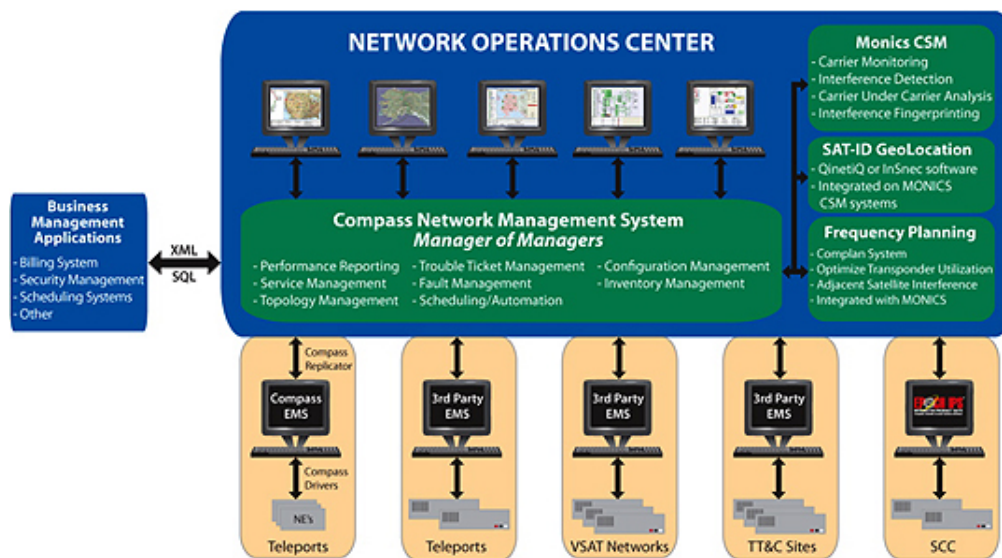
NETWORK OPERATIONS CENTER

Monics CSM
- Carrier Monitoring
- Interference Detection
- Carrier Under Carrier Analysis
- Interference Fingerprinting

SAT-ID GeoLocation
- QinetiQ or InSnec software
- Integrated on MONICS CSM systems

Frequency Planning
- Complan System
- Optimize Transponder Utilization
- Adjacent Satellite Interference
- Integrated with MONICS

Business Management Applications
- Billing System
- Security Management
- Scheduling Systems
- Other

XML
SQL

Compass Network Management System
Manager of Managers
- Performance Reporting
- Service Management
- Topology Management
- Trouble Ticket Management
- Fault Management
- Scheduling/Automation
- Configuration Management
- Inventory Management

Compass Replicator
Compass EMS
Compass Drivers
NE's
Teleports

3rd Party EMS
Teleports

3rd Party EMS
VSAT Networks

3rd Party EMS
TT&C Sites

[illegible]
SCC